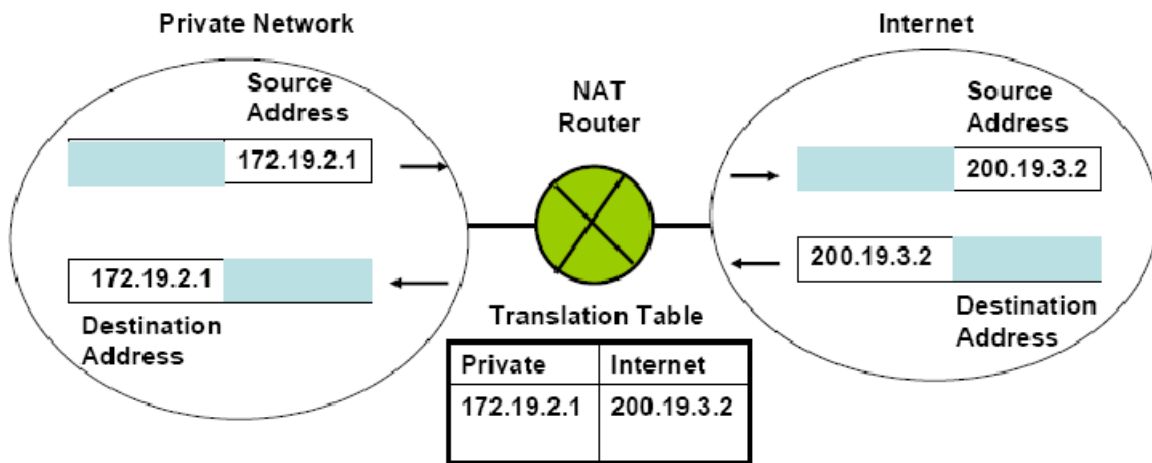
Private Network

Source Address

172.19.2.1

172.19.2.1

Destination Address

NAT Router

Internet

Source Address

200.19.3.2

200.19.3.2

Destination Address

Translation Table

| Private | Internet |
|---|---|
| 172.19.2.1 | 200.19.3.2 |